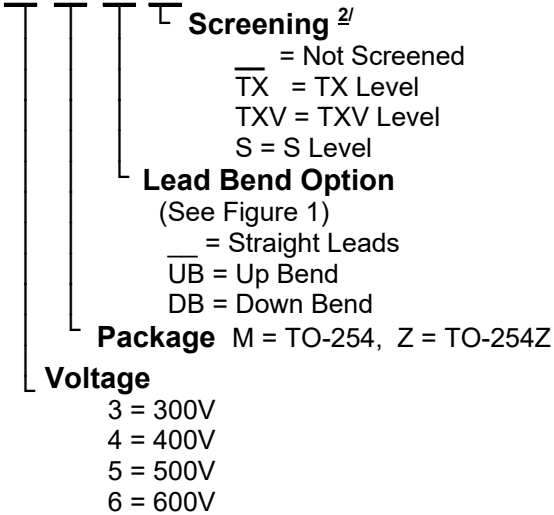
Screening $^{2/}$
__ = Not Screened
TX = TX Level
TXV = TXV Level
S = S Level

Lead Bend Option
(See Figure 1)
__ = Straight Leads
UB = Up Bend
DB = Down Bend

Package M = TO-254, Z = TO-254Z

Voltage
3 = 300V
4 = 400V
5 = 500V
6 = 600V